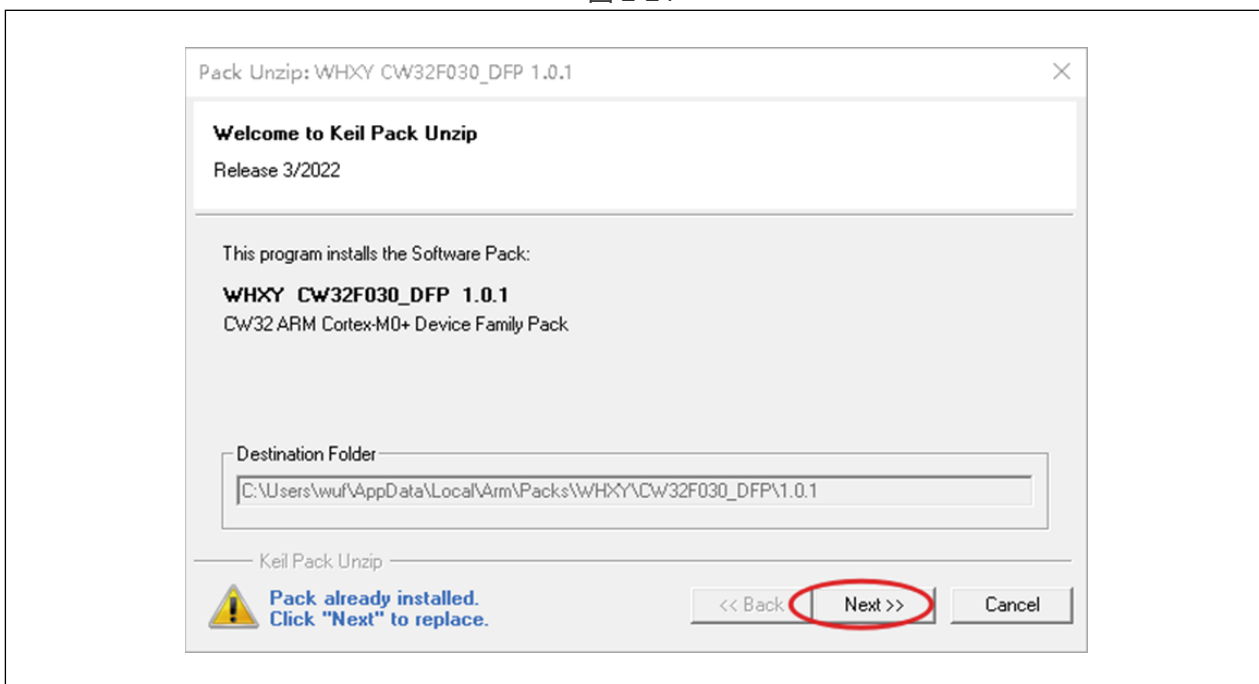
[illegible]

Pack Unzip: WHXY CW32F030_DFP 1.0.1

Welcome to Keil Pack Unzip

Release 3/2022

This program installs the Software Pack:

WHXY CW32F030_DFP 1.0.1

CW32 ARM Cortex-M0+ Device Family Pack

Destination Folder

C:\Users\wuf\AppData\Local\Arm\Packs\WHXY\CW32F030_DFP\1.0.1

Keil Pack Unzip

Pack already installed.
Click "Next" to replace.

<< Back

Next >>

Cancel